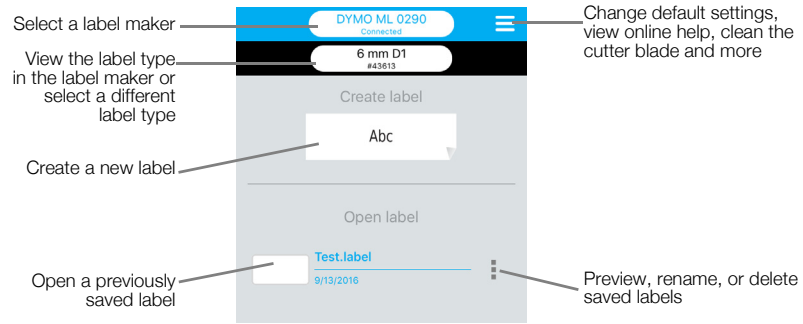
Select a label maker

DYMO ML 0290
Connected

Change default settings, view online help, clean the cutter blade and more

View the label type in the label maker or select a different label type

6 mm D1
#43613

Create label

Abc

Create a new label

Open label

Open a previously saved label

Test.label
9/13/2016

Preview, rename, or delete saved labels